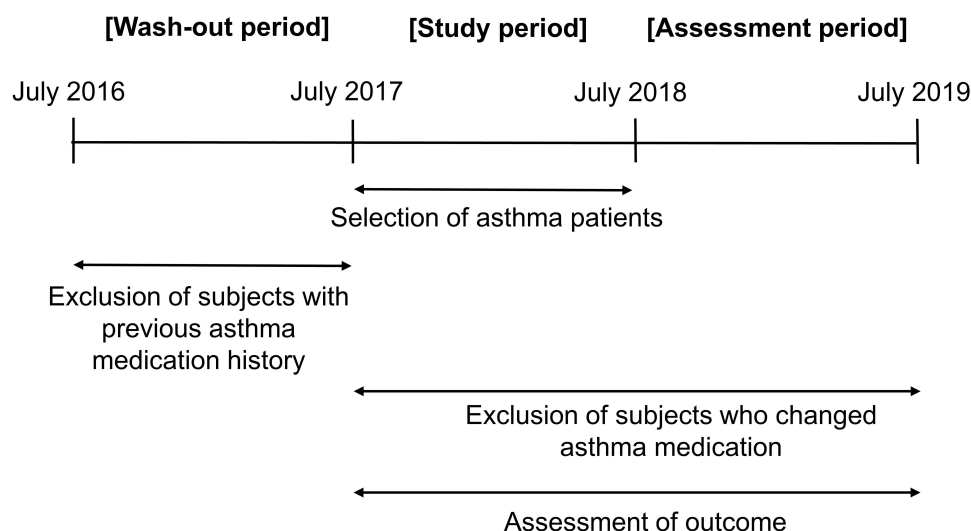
[Wash-out period] [Study period] [Assessment period]

July 2016 July 2017 July 2018 July 2019

Selection of asthma patients

Exclusion of subjects with previous asthma medication history

Exclusion of subjects who changed asthma medication

Assessment of outcome